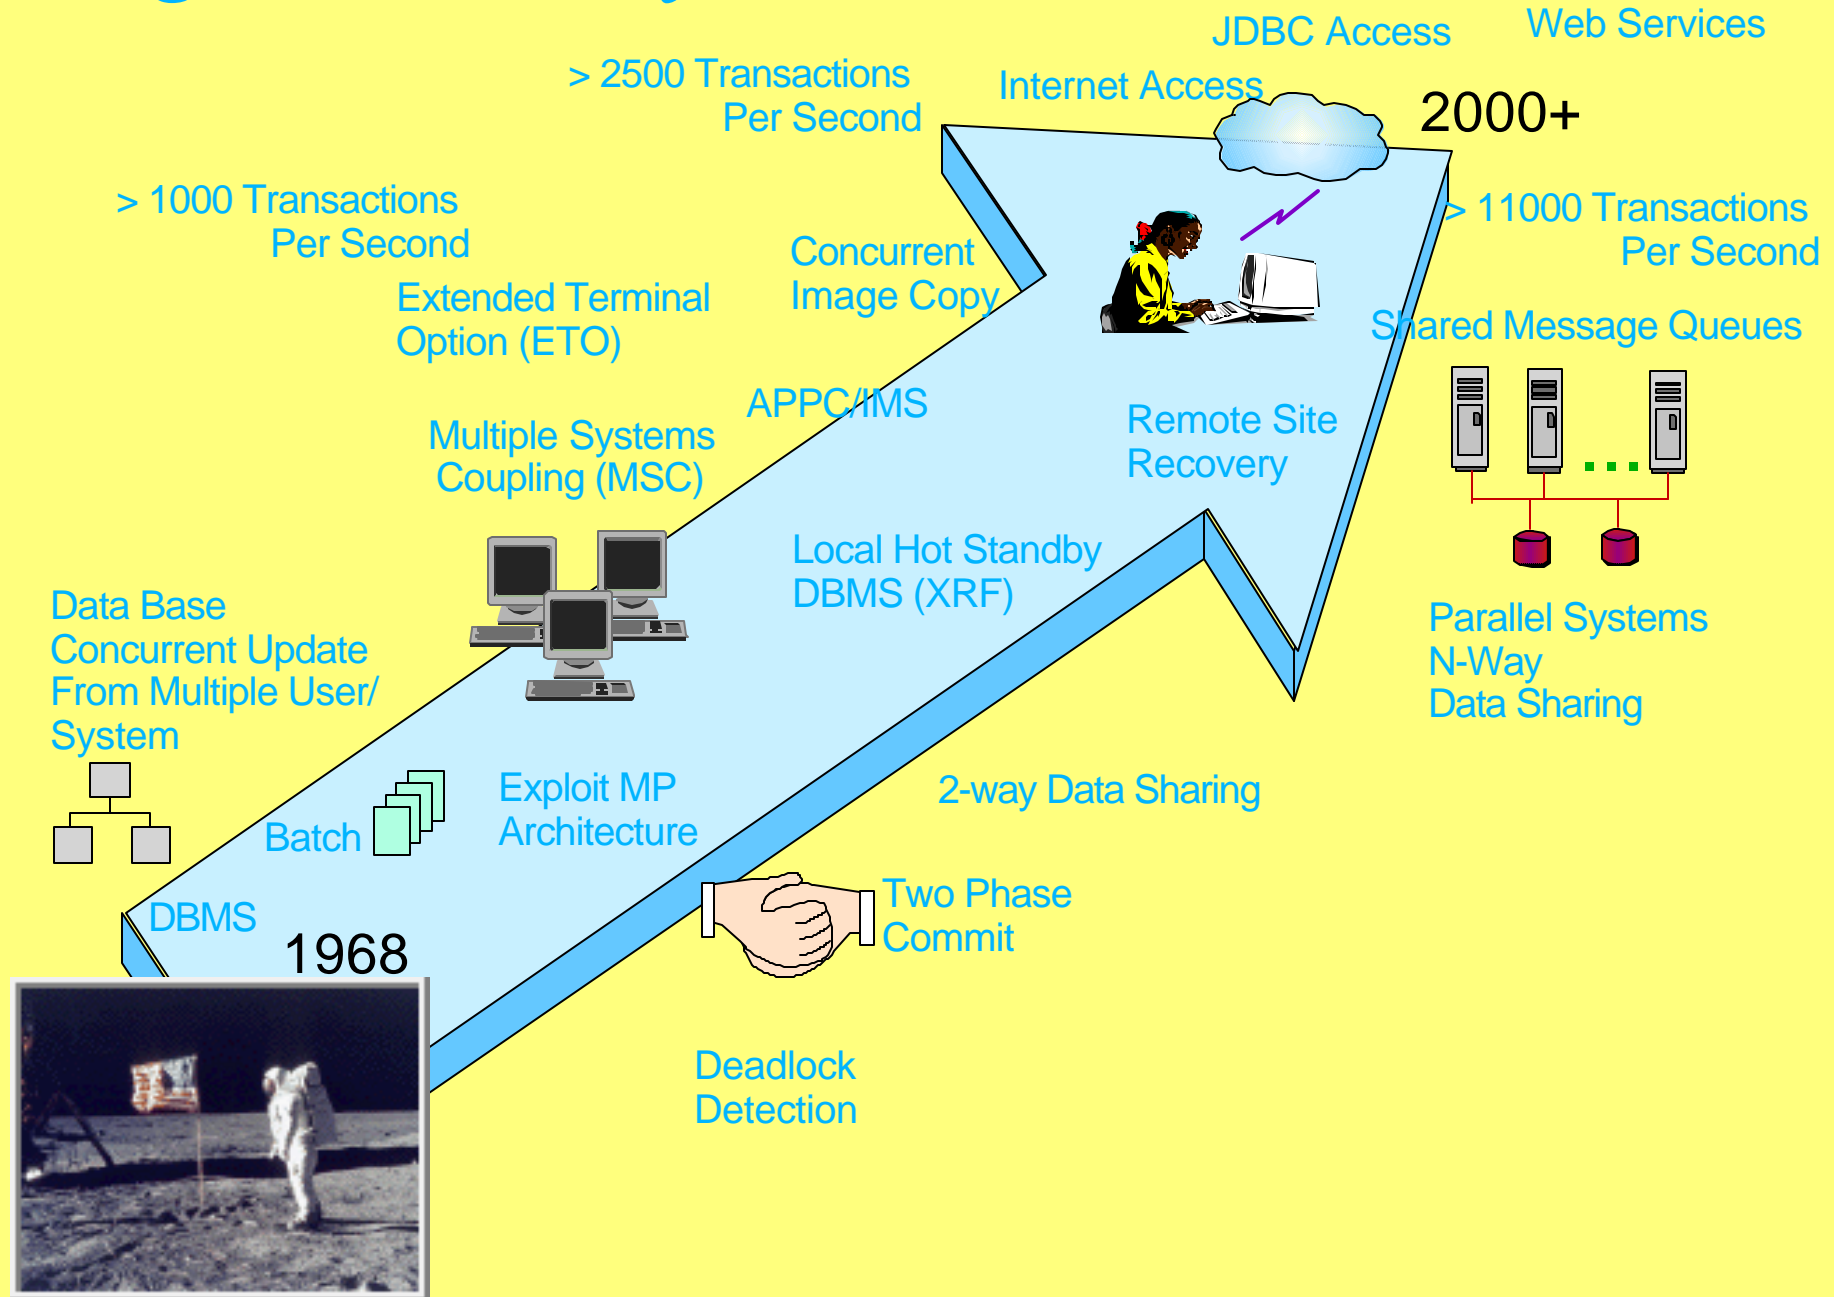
JDBC Access

Web Services

> 2500 Transactions Per Second

Internet Access

2000+

> 1000 Transactions Per Second

> 11000 Transactions Per Second

Concurrent Image Copy

Extended Terminal Option (ETO)

Shared Message Queues

APPC/IMS

Remote Site Recovery

Multiple Systems Coupling (MSC)

Local Hot Standby DBMS (XRF)

Parallel Systems N-Way Data Sharing

Data Base Concurrent Update From Multiple User/ System

Exploit MP Architecture

2-way Data Sharing

Batch

Two Phase Commit

DBMS

1968

Deadlock Detection